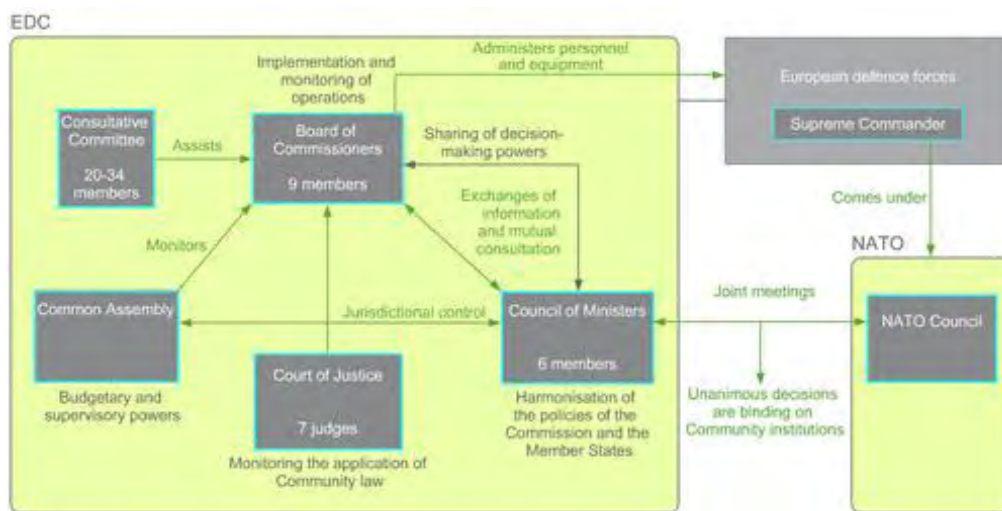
EDC

Implementation and monitoring of operations

Administers personnel and equipment

European defence forces

Supreme Commander

Consultative Committee

20-34 members

Assists

Board of Commissioners

9 members

Sharing of decision-making powers

Exchanges of information and mutual consultation

Comes under

NATO

Monitors

Common Assembly

Jurisdictional control

Council of Ministers

6 members

Joint meetings

NATO Council

Budgetary and supervisory powers

Court of Justice

7 judges

Harmonisation of the policies of the Commission and the Member States

Unanimous decisions are binding on Community institutions

Monitoring the application of Community law